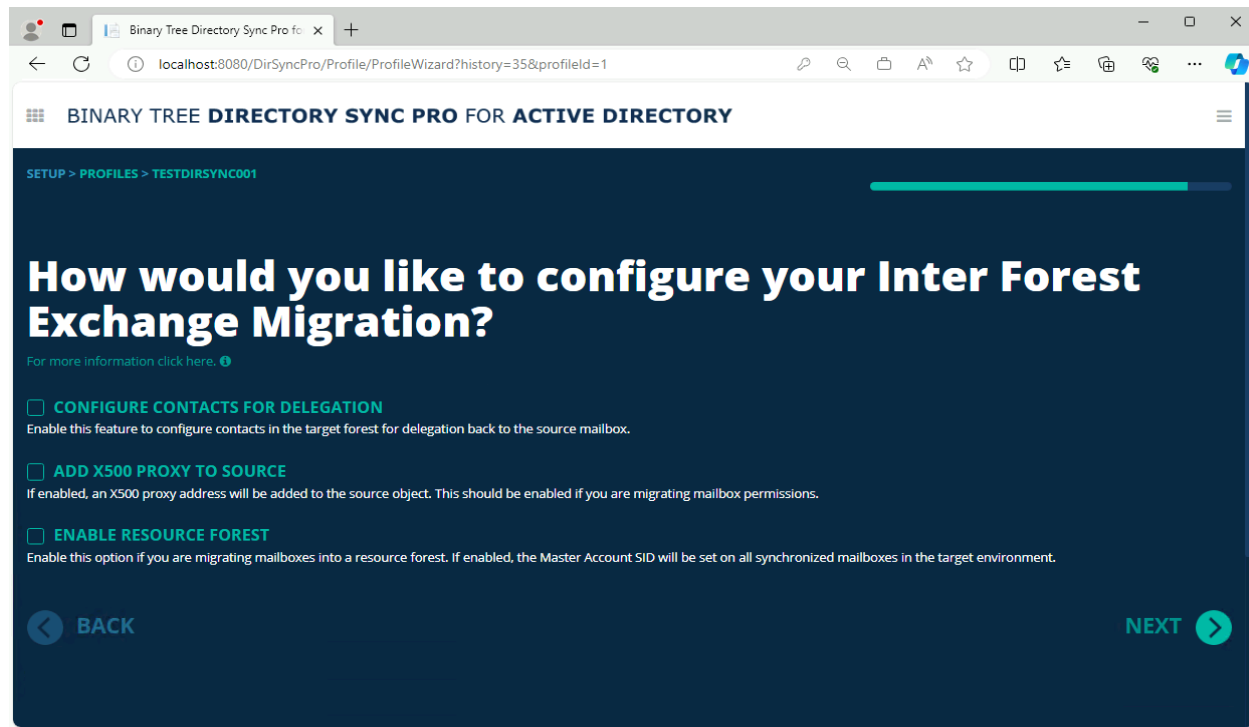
Binary Tree Directory Sync Pro fo

localhost:8080/DirSyncPro/Profile/ProfileWizard?history=35&profileId=1

BINARY TREE DIRECTORY SYNC PRO FOR ACTIVE DIRECTORY

SETUP > PROFILES > TESTDIRSYNC001

How would you like to configure your Inter Forest Exchange Migration?

For more information click here.

CONFIGURE CONTACTS FOR DELEGATION
Enable this feature to configure contacts in the target forest for delegation back to the source mailbox.

ADD X500 PROXY TO SOURCE
If enabled, an X500 proxy address will be added to the source object. This should be enabled if you are migrating mailbox permissions.

ENABLE RESOURCE FOREST
Enable this option if you are migrating mailboxes into a resource forest. If enabled, the Master Account SID will be set on all synchronized mailboxes in the target environment.

BACK

NEXT